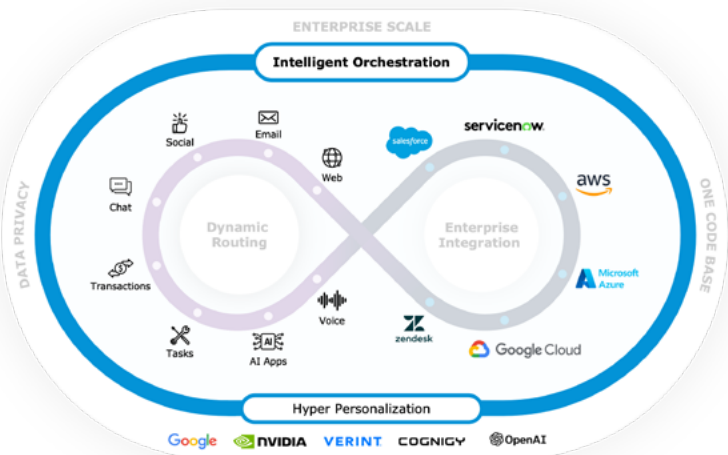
ENTERPRISE SCALE

Intelligent Orchestration

DATA PRIVACY

ONE CODE BASE

Social

Email

Web

Chat

Dynamic Routing

Transactions

Tasks

AI Apps

Voice

salesforce

servicenow.

aws

Enterprise Integration

Microsoft Azure

zendesk

Google Cloud

Hyper Personalization

Google NVIDIA VERINT COGNIGY OpenAI